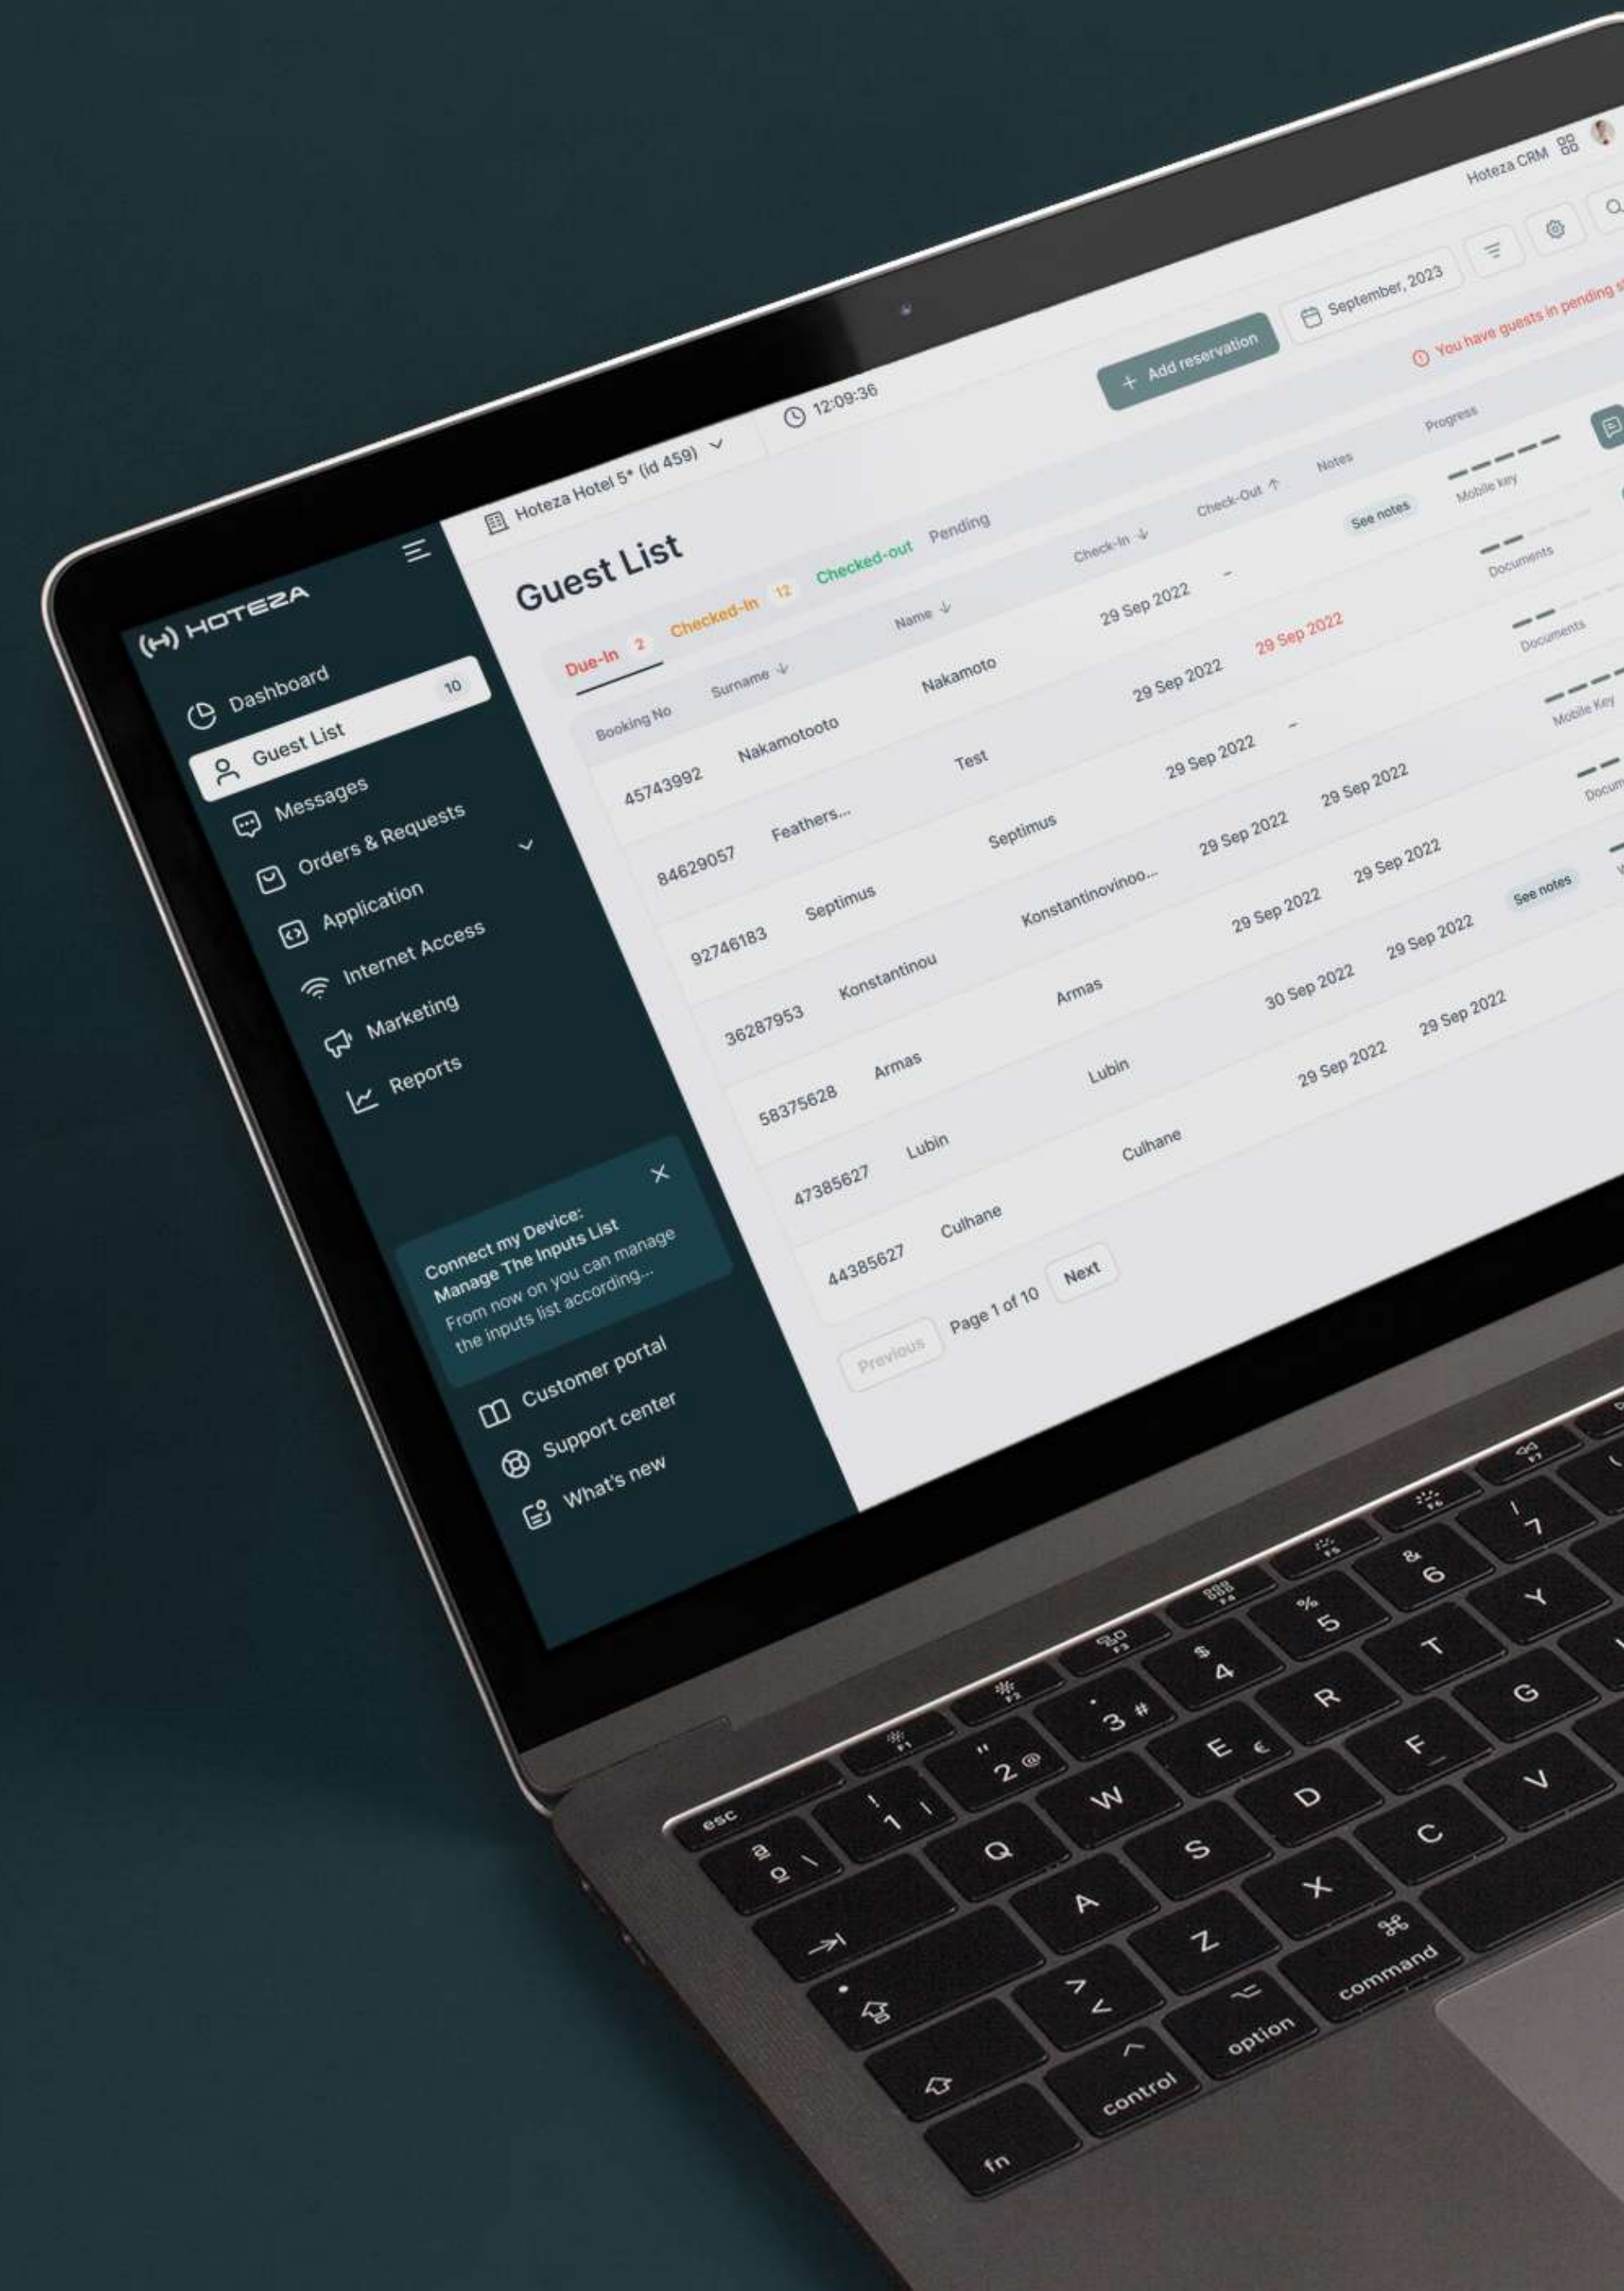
HOTEZA

Dashboard
Guest List 10
Messages
Orders & Requests
Application
Internet Access
Marketing
Reports

Connect my Device: Manage The Inputs List
From now on you can manage the inputs list according...

Customer portal
Support center
What's new

Hoteza Hotel 5* (id 459)
12:09:36
+ Add reservation
September, 2023
Hoteza CRM

Guest List

Due-In 2 Checked-In 12 Checked-out Pending

You have guests in pending s

| Booking No | Surname | Name | Check-In | Check-Out | Notes | Progress |
|---|---|---|---|---|---|---|
| 45743992 | Nakamotooto | Nakamoto | 29 Sep 2022 | – | See notes | Mobile key |
| 84629057 | Feathers... | Test | 29 Sep 2022 | 29 Sep 2022 | | Documents |
| 92746183 | Septimus | Septimus | 29 Sep 2022 | – | | Documents |
| 36287953 | Konstantinou | Konstantinovinoo... | 29 Sep 2022 | 29 Sep 2022 | | Mobile key |
| 58375628 | Armas | Armas | 29 Sep 2022 | 29 Sep 2022 | See notes | Docum |
| 47385627 | Lubin | Lubin | 30 Sep 2022 | 29 Sep 2022 | | |
| 44385627 | Culhane | Culhane | 29 Sep 2022 | 29 Sep 2022 | | |

Previous Page 1 of 10 Next

esc
F1 F2 F3 F4 F5 F6 F7
! 1 @ 2 # 3 $ 4 % 5 & 6 / 7
Q W E € R T Y
A S D F G
Z X C V
fn control option command